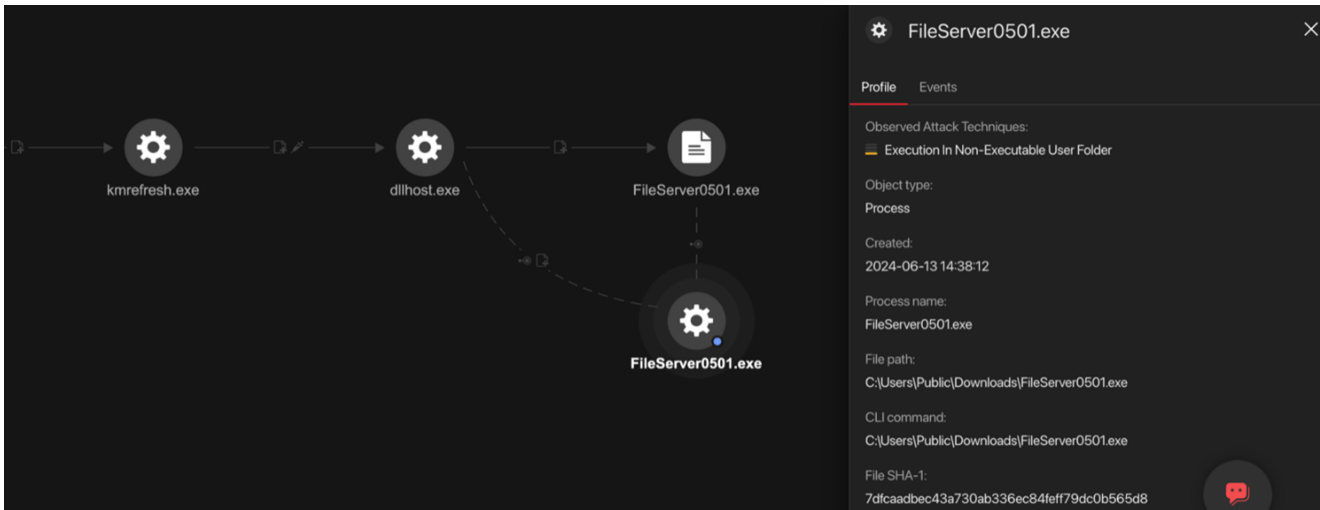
kmrefresh.exe

dllhost.exe

FileServer0501.exe

FileServer0501.exe

FileServer0501.exe

Profile Events

Observed Attack Techniques:
Execution In Non-Executable User Folder

Object type:
Process

Created:
2024-06-13 14:38:12

Process name:
FileServer0501.exe

File path:
C:\Users\Public\Downloads\FileServer0501.exe

CLI command:
C:\Users\Public\Downloads\FileServer0501.exe

File SHA-1:
7dfcaadbec43a730ab336ec84feff79dc0b565d8